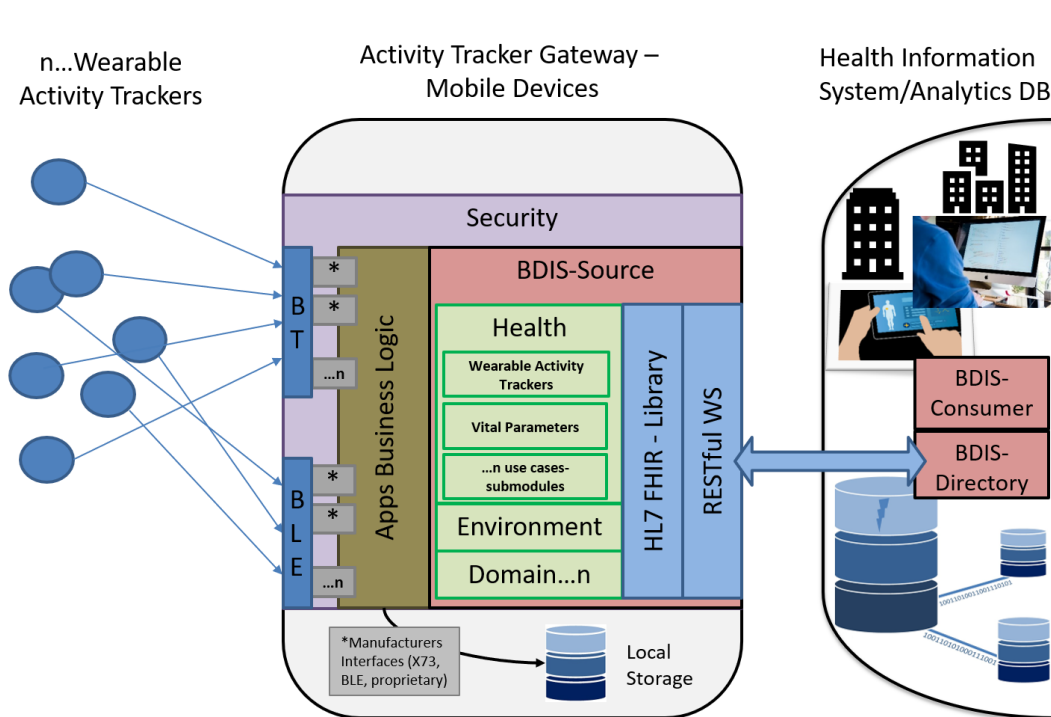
n...Wearable Activity Trackers

Activity Tracker Gateway – Mobile Devices

Health Information System/Analytics DB

Security

BDIS-Source

B T

*
*
...n

B L E

*
*
...n

Apps Business Logic

Health

Wearable Activity Trackers

Vital Parameters

...n use cases-submodules

Environment

Domain...n

HL7 FHIR - Library

RESTful WS

BDIS-Consumer

BDIS-Directory

*Manufacturers Interfaces (X73, BLE, proprietary)

Local Storage

10011010011001110101

10011010100011110011